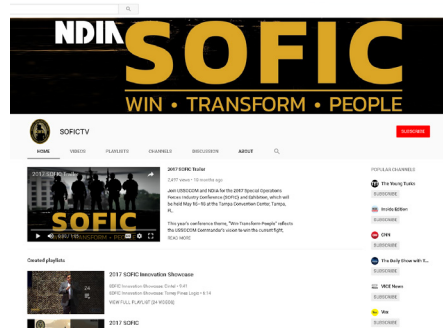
NDIA SOFIC

WIN • TRANSFORM • PEOPLE

SOFICTV

SUBSCRIBE

HOME VIDEOS PLAYLISTS CHANNELS DISCUSSION ABOUT

2017 SOFIC Trailer

2017 SOFIC Trailer

2,497 views • 10 months ago

Join USSOCOM and NDIA for the 2017 Special Operations Forces Industry Conference (SOFIC) and Exhibition, which will be held May 15-18 at the Tampa Convention Center, Tampa, FL.

This year's conference theme, "Win-Transform-People" reflects the USSOCOM Commander's vision to win the current fight,

READ MORE

SOFIC

0:00 / 1:55

Created playlists

2017 SOFIC Innovation Showcase

SOFIC Innovation Showcase: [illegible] • 9:41

SOFIC Innovation Showcase: Tampa Pass Login • 6:14

VIEW FULL PLAYLIST (24 VIDEOS)

2017 SOFIC

POPULAR CHANNELS

The Young Turks

SUBSCRIBE

Inside Edition

SUBSCRIBE

CNN

SUBSCRIBE

The Daily Show with T...

SUBSCRIBE

VICE News

SUBSCRIBE

Vox

SUBSCRIBE